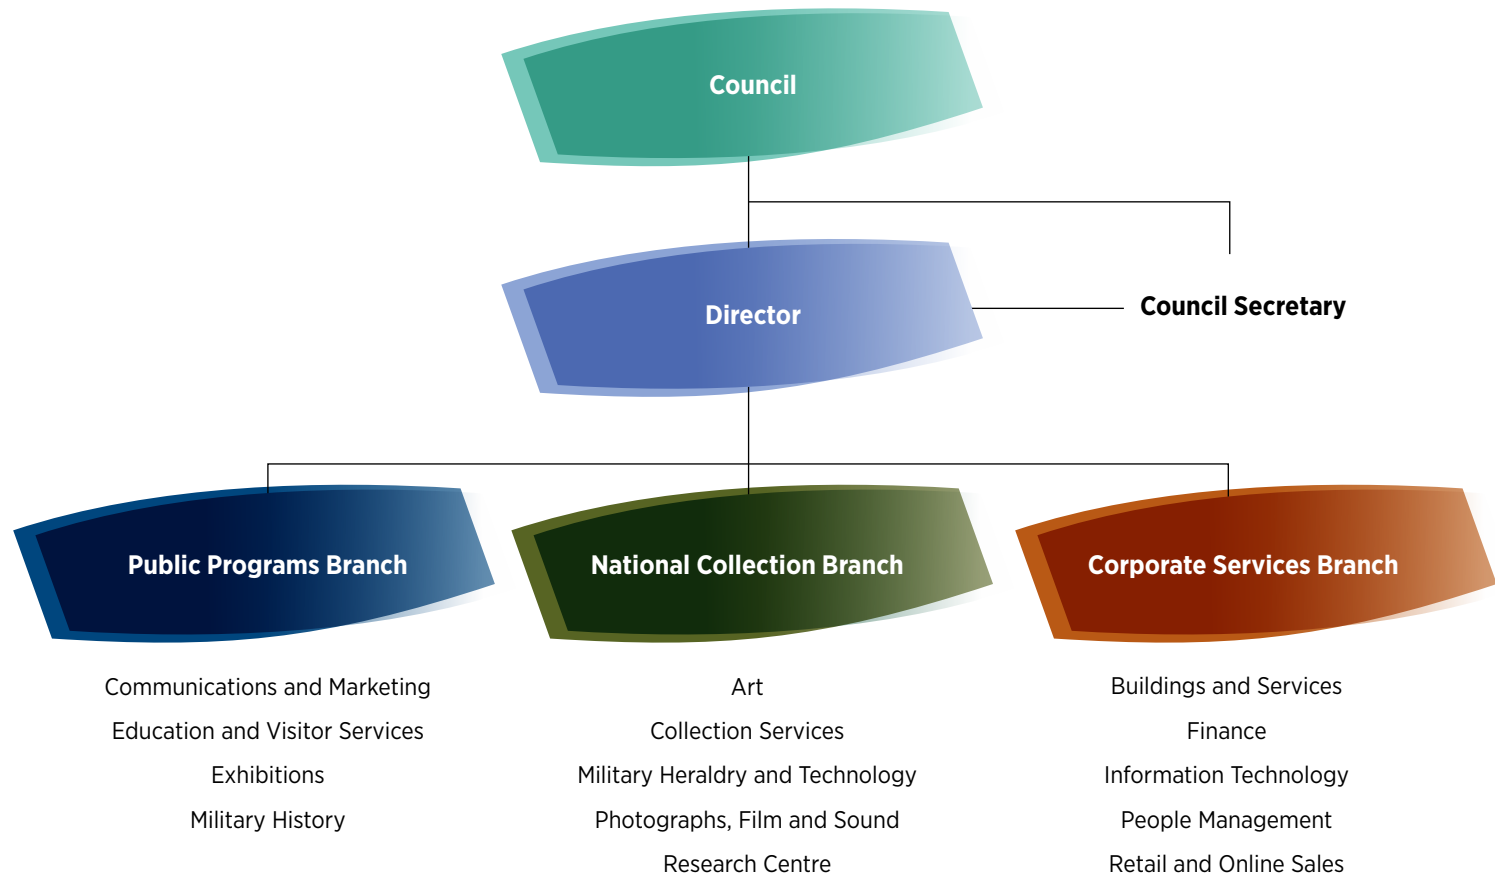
Council

Director

Council Secretary

Public Programs Branch

Communications and Marketing
Education and Visitor Services
Exhibitions
Military History

National Collection Branch

Art
Collection Services
Military Heraldry and Technology
Photographs, Film and Sound
Research Centre

Corporate Services Branch

Buildings and Services
Finance
Information Technology
People Management
Retail and Online Sales